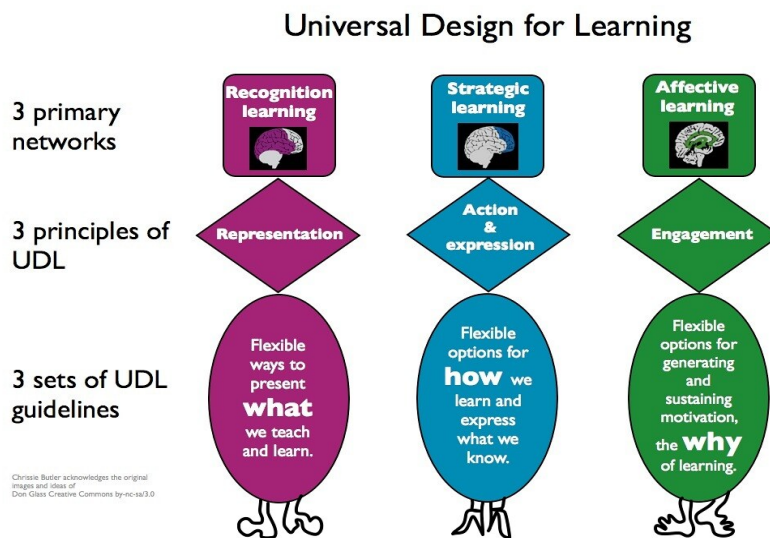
Universal Design for Learning

3 primary networks

Recognition learning

Strategic learning

Affective learning

3 principles of UDL

Representation

Action & expression

Engagement

3 sets of UDL guidelines

Flexible ways to present what we teach and learn.

Flexible options for how we learn and express what we know.

Flexible options for generating and sustaining motivation, the why of learning.

Chrissie Butler acknowledges the original images and ideas of Don Glass Creative Commons by-nc-sa/3.0